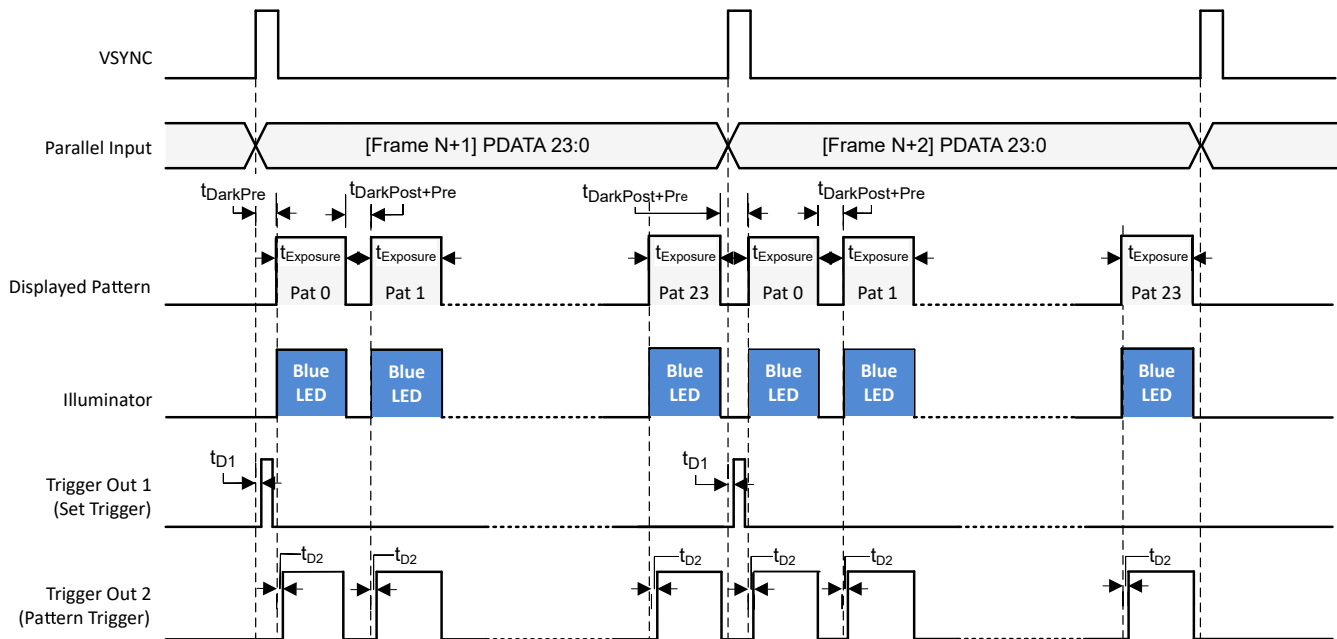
VSYNC

Parallel Input

[Frame N+1] PDATA 23:0

[Frame N+2] PDATA 23:0

$t_{DarkPre}$

$t_{DarkPost+Pre}$

$t_{DarkPost+Pre}$

$t_{DarkPost+Pre}$

Displayed Pattern

$t_{Exposure}$ Pat 0

$t_{Exposure}$ Pat 1

$t_{Exposure}$ Pat 23

$t_{Exposure}$ Pat 0

$t_{Exposure}$ Pat 1

$t_{Exposure}$ Pat 23

Illuminator

Blue LED

Blue LED

Blue LED

Blue LED

Blue LED

Blue LED

$t_{D1}$

Trigger Out 1 (Set Trigger)

$t_{D1}$

Trigger Out 2 (Pattern Trigger)

$t_{D2}$

$t_{D2}$

$t_{D2}$

$t_{D2}$

$t_{D2}$

$t_{D2}$